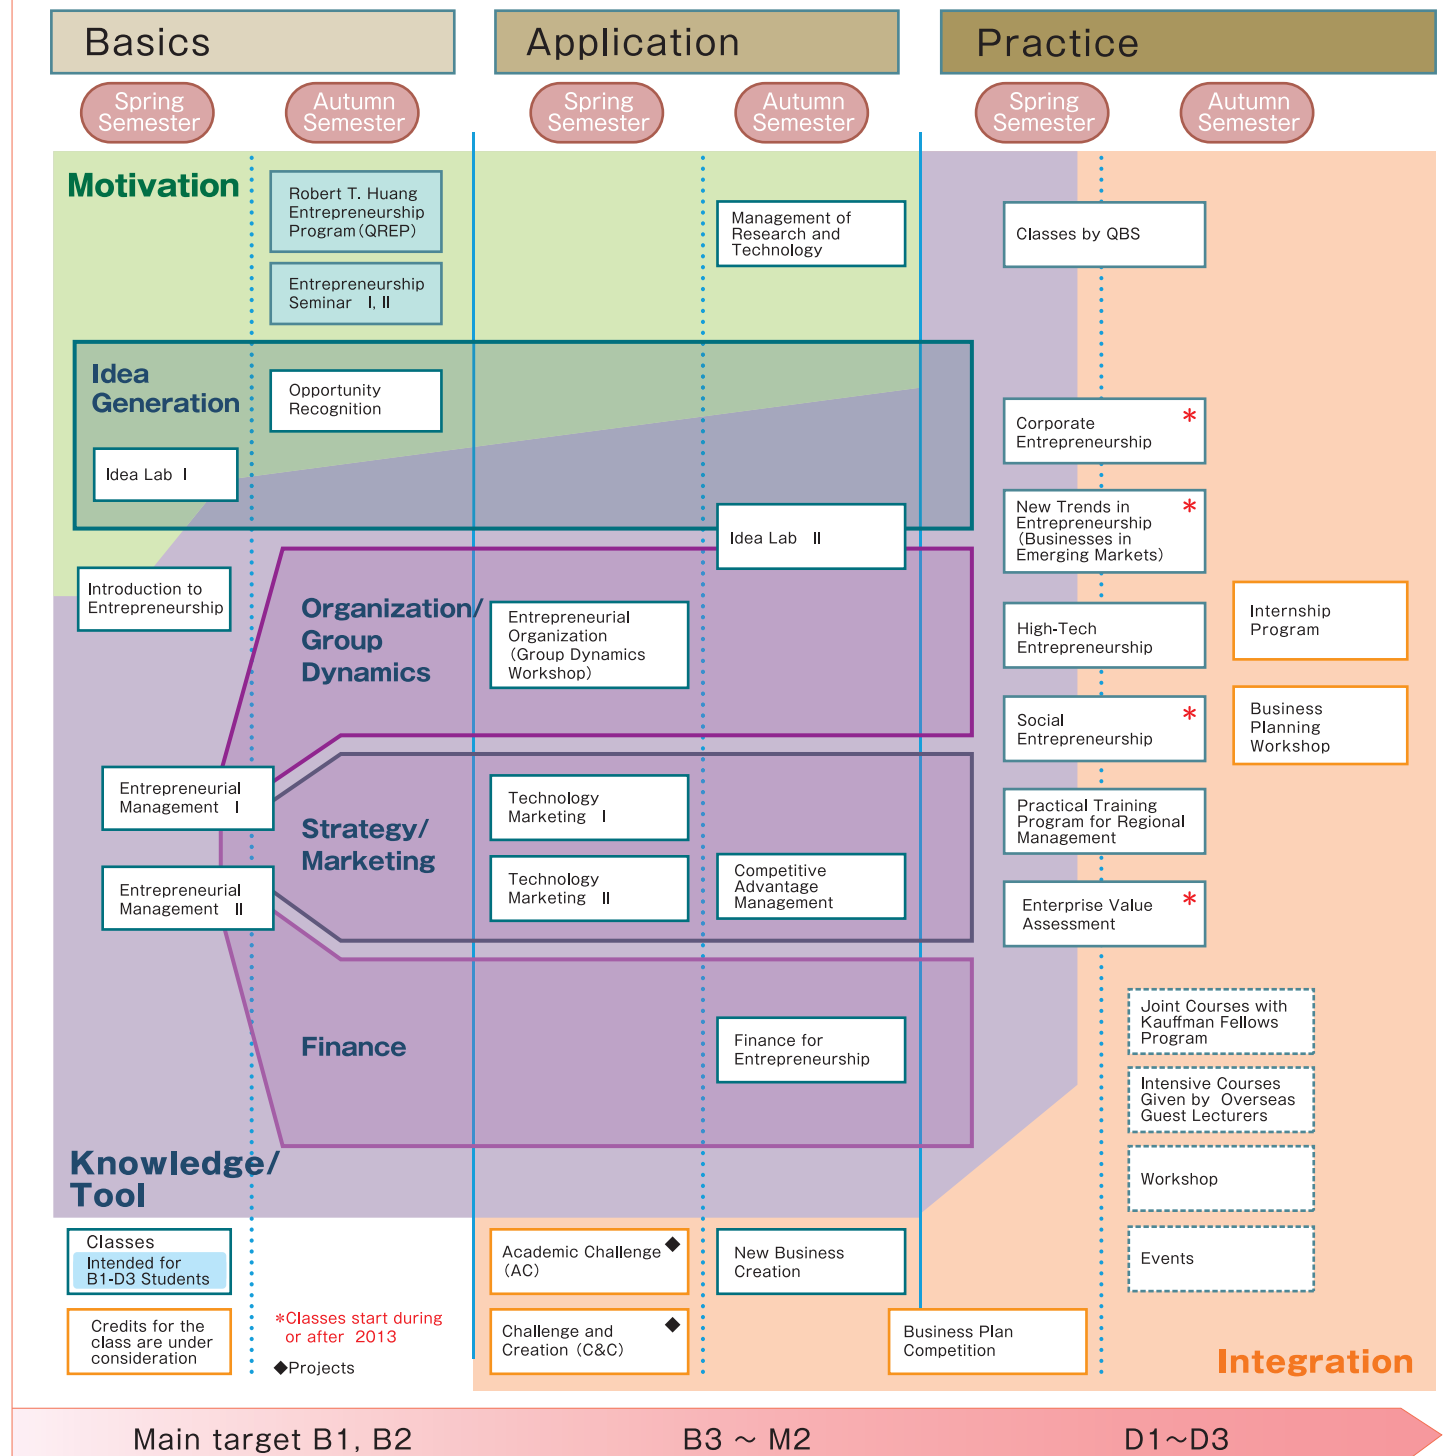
Basics

Application

Practice

Spring Semester

Autumn Semester

Spring Semester

Autumn Semester

Spring Semester

Autumn Semester

Motivation

Robert T. Huang Entrepreneurship Program (QREP)

Entrepreneurship Seminar Ⅰ, Ⅱ

Management of Research and Technology

Classes by QBS

Idea Generation

Opportunity Recognition

Idea Lab Ⅰ

Corporate Entrepreneurship *

New Trends in Entrepreneurship (Businesses in Emerging Markets) *

Idea Lab Ⅱ

Introduction to Entrepreneurship

Organization/ Group Dynamics

Entrepreneurial Organization (Group Dynamics Workshop)

High-Tech Entrepreneurship

Internship Program

Social Entrepreneurship *

Business Planning Workshop

Entrepreneurial Management Ⅰ

Strategy/ Marketing

Technology Marketing Ⅰ

Practical Training Program for Regional Management

Entrepreneurial Management Ⅱ

Technology Marketing Ⅱ

Competitive Advantage Management

Enterprise Value Assessment *

Joint Courses with Kauffman Fellows Program

Finance

Finance for Entrepreneurship

Intensive Courses Given by Overseas Guest Lecturers

Knowledge/ Tool

Workshop

Classes Intended for B1-D3 Students

Academic Challenge (AC) ◆

New Business Creation

Events

Credits for the class are under consideration

*Classes start during or after 2013

◆Projects

Challenge and Creation (C&C) ◆

Business Plan Competition

Integration

Main target B1, B2

B3 ~ M2

D1~D3